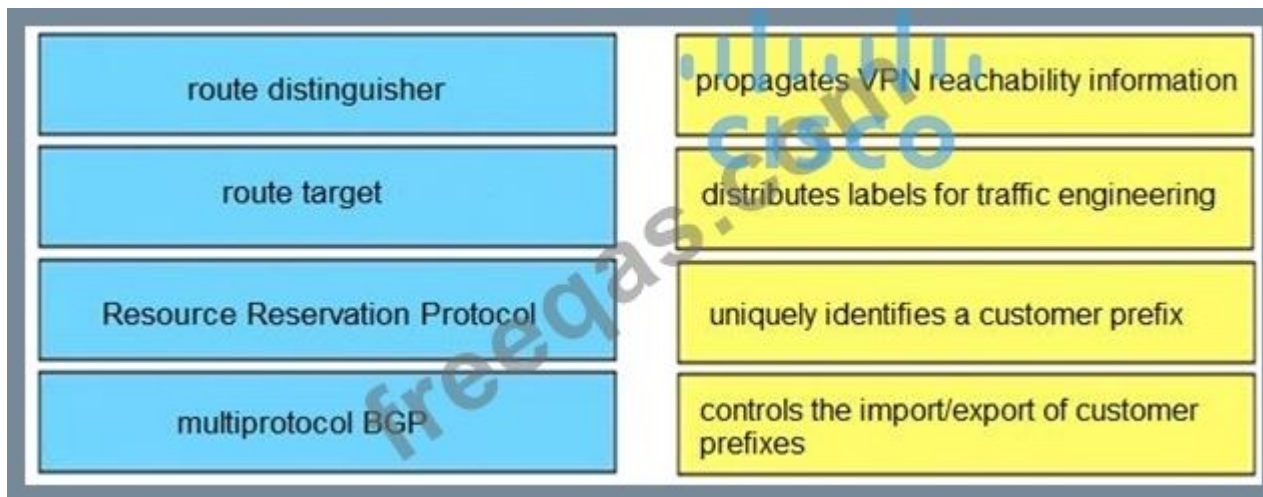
route distinguisher

route target

Resource Reservation Protocol

multiprotocol BGP

propagates VPN reachability information

distributes labels for traffic engineering

uniquely identifies a customer prefix

controls the import/export of customer prefixes

freeqas.com

cisco